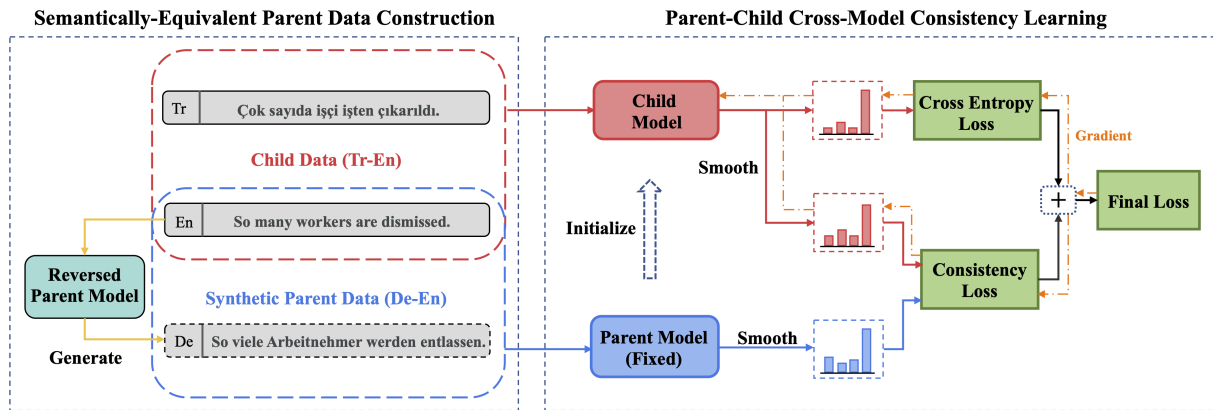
Semantically-Equivalent Parent Data Construction

Tr Çok sayıda işçi işten çıkarıldı.

Child Data (Tr-En)

En So many workers are dismissed.

Reversed Parent Model

Synthetic Parent Data (De-En)

De So viele Arbeitnehmer werden entlassen.

Generate

Parent-Child Cross-Model Consistency Learning

Child Model

Smooth

Initialize

Parent Model (Fixed)

Smooth

Cross Entropy Loss

Gradient

+

Final Loss

Consistency Loss